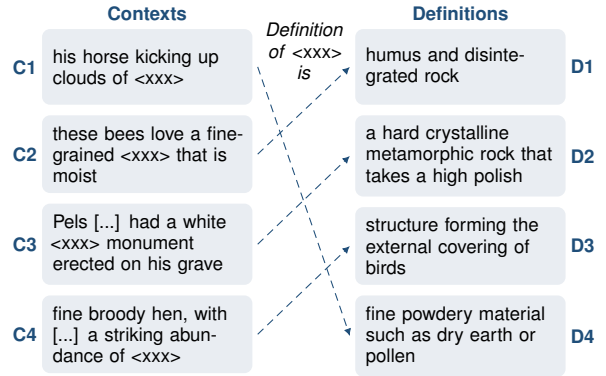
Contexts

Definition of <xxx> is

Definitions

C1 his horse kicking up clouds of <xxx>

C2 these bees love a fine-grained <xxx> that is moist

C3 Pels [...] had a white <xxx> monument erected on his grave

C4 fine broody hen, with [...] a striking abundance of <xxx>

D1 humus and disintegrated rock

D2 a hard crystalline metamorphic rock that takes a high polish

D3 structure forming the external covering of birds

D4 fine powdery material such as dry earth or pollen